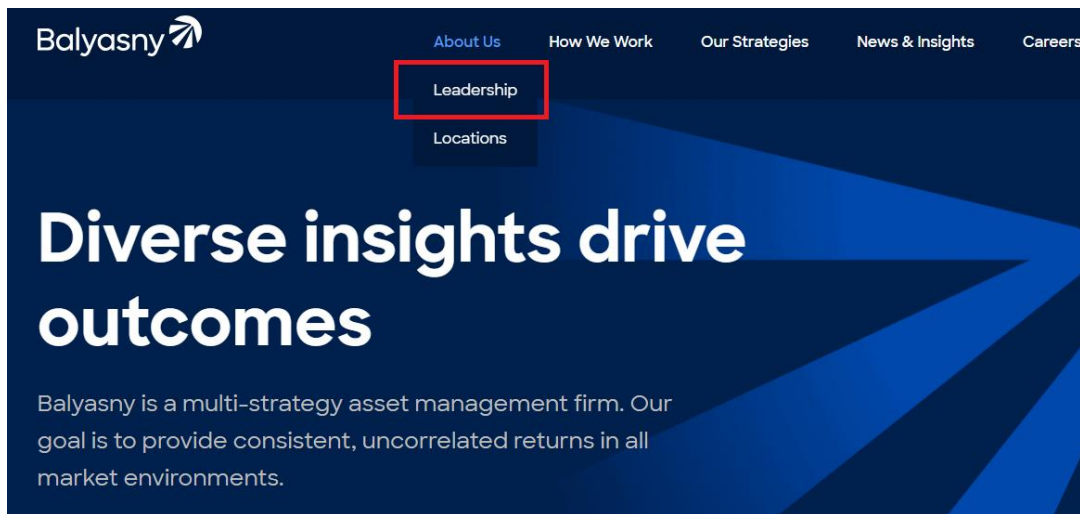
Balyasny

About Us
How We Work
Our Strategies
News & Insights
Careers

Leadership
Locations

Diverse insights drive outcomes

Balyasny is a multi-strategy asset management firm. Our goal is to provide consistent, uncorrelated returns in all market environments.